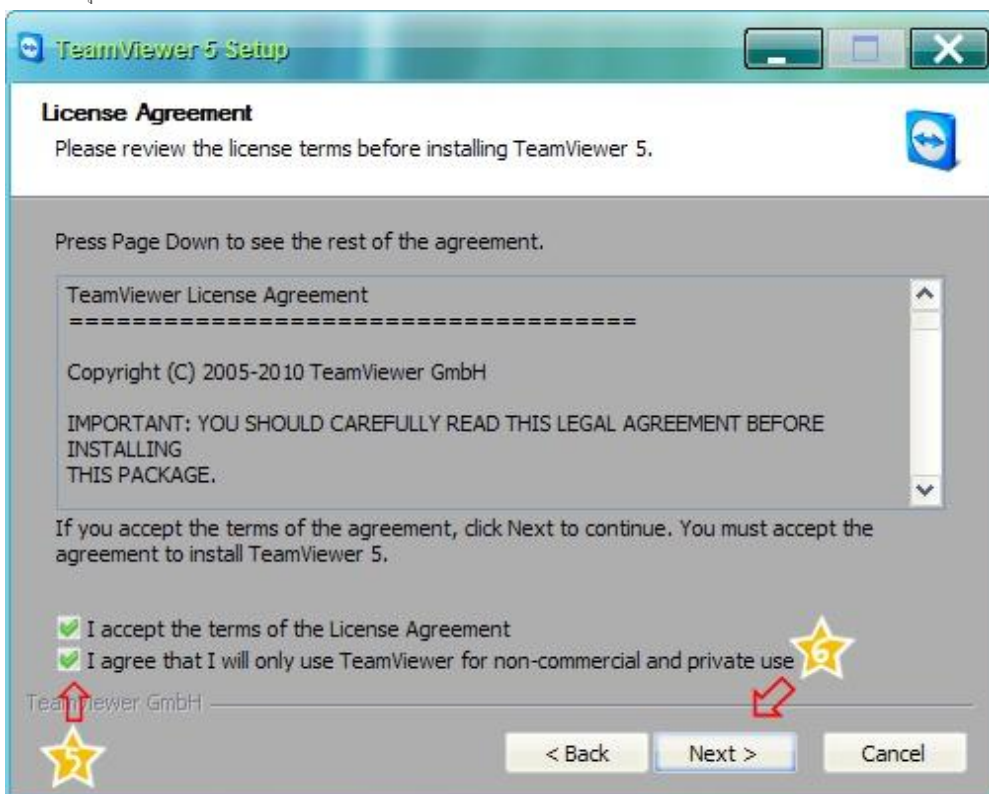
TeamViewer 5 Setup

License Agreement
Please review the license terms before installing TeamViewer 5.

Press Page Down to see the rest of the agreement.

TeamViewer License Agreement
========================================

Copyright (C) 2005-2010 TeamViewer GmbH

IMPORTANT: YOU SHOULD CAREFULLY READ THIS LEGAL AGREEMENT BEFORE INSTALLING
THIS PACKAGE.

If you accept the terms of the agreement, click Next to continue. You must accept the agreement to install TeamViewer 5.

I accept the terms of the License Agreement
I agree that I will only use TeamViewer for non-commercial and private use

6

TeamViewer GmbH

5

< Back
Next >
Cancel